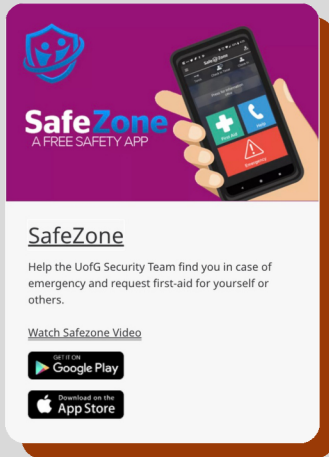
SafeZone
A FREE SAFETY APP

First Aid
Help
Emergency

SafeZone

Help the UofG Security Team find you in case of emergency and request first-aid for yourself or others.

Watch Safezone Video

GET IT ON
Google Play

Download on the
App Store